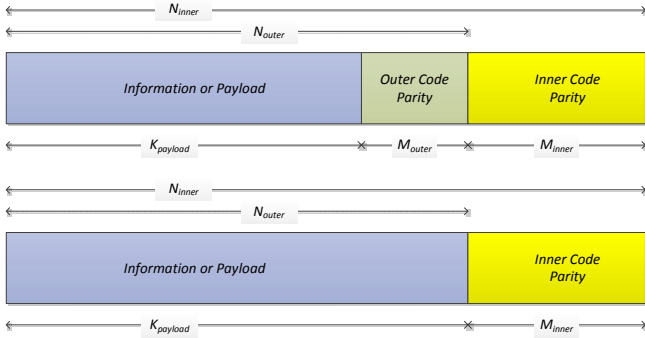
$N_{inner}$

$N_{outer}$

Information or Payload

Outer Code Parity

Inner Code Parity

$K_{payload}$

$M_{outer}$

$M_{inner}$

$N_{inner}$

$N_{outer}$

Information or Payload

Inner Code Parity

$K_{payload}$

$M_{inner}$